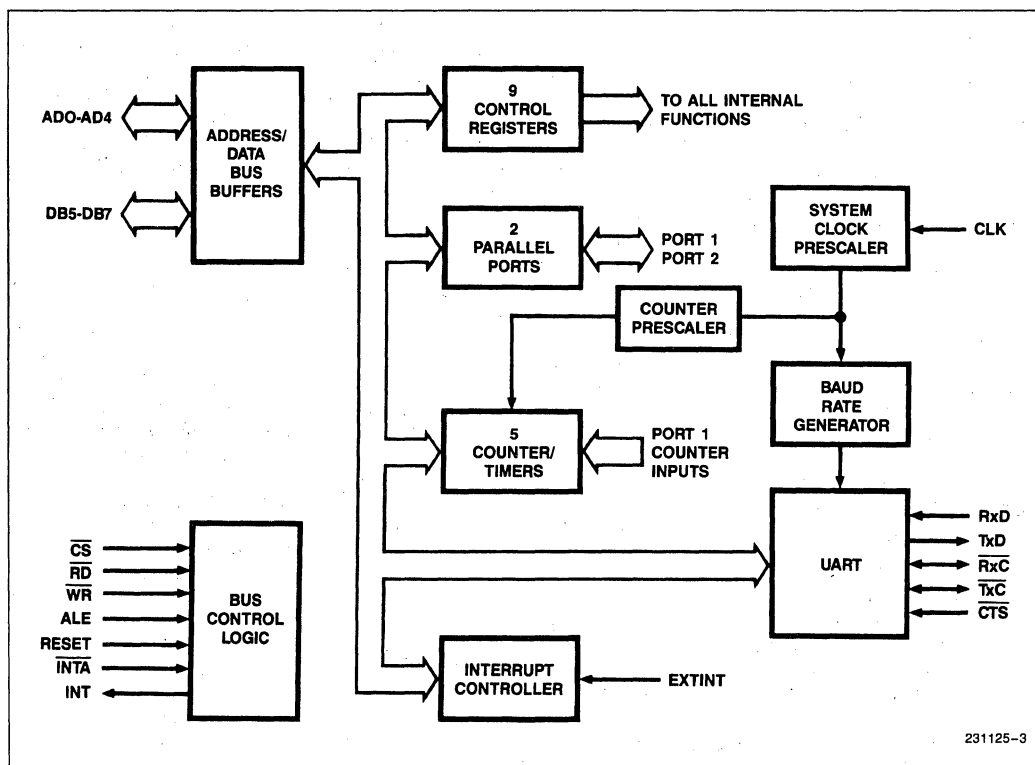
ADO-AD4

DB5-DB7

ADDRESS/ DATA BUS BUFFERS

9 CONTROL REGISTERS

TO ALL INTERNAL FUNCTIONS

2 PARALLEL PORTS

PORT 1 PORT 2

SYSTEM CLOCK PRESCALER

CLK

COUNTER PRESCALER

BAUD RATE GENERATOR

5 COUNTER/ TIMERS

PORT 1 COUNTER INPUTS

$\overline{CS}$
$\overline{RD}$
$\overline{WR}$
ALE
RESET
$\overline{INTA}$
INT

BUS CONTROL LOGIC

UART

RxD
TxD
$\overline{RxC}$
$\overline{TxC}$
$\overline{CTS}$

INTERRUPT CONTROLLER

EXTINT

231125-3